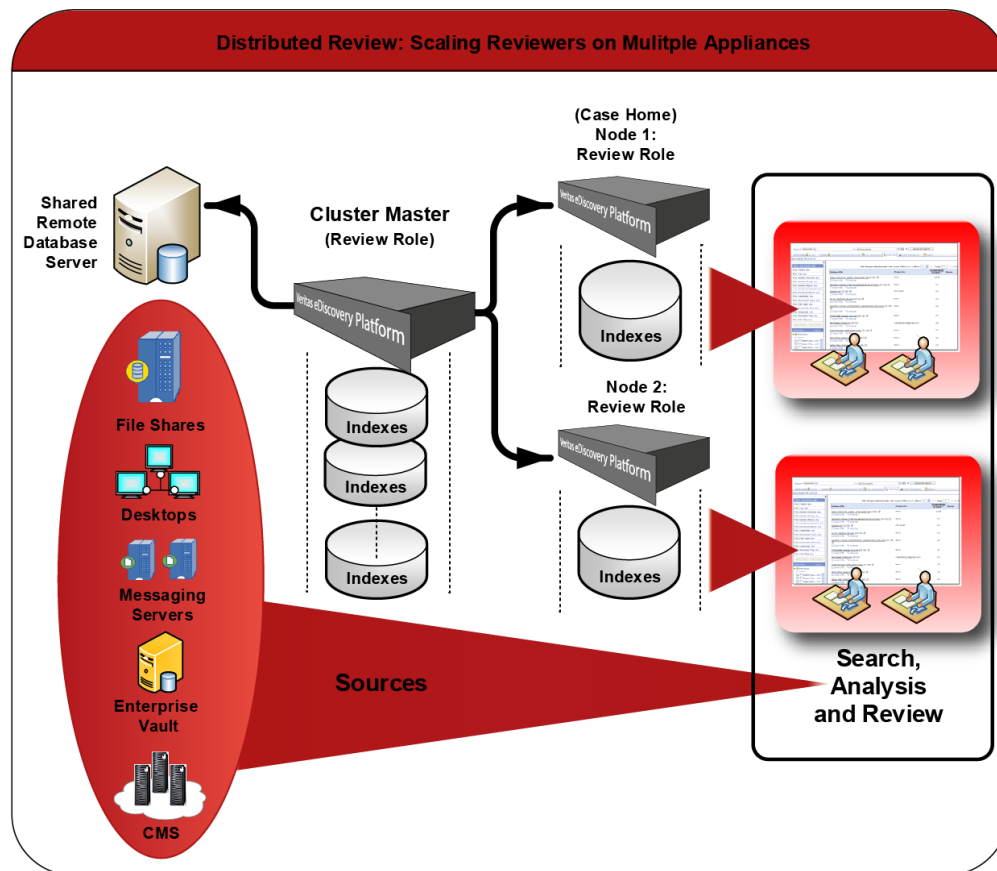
Distributed Review: Scaling Reviewers on Mulitple Appliances

Shared Remote Database Server

Cluster Master
(Review Role)

Veritas eDiscovery Platform

Indexes

Indexes

Indexes

(Case Home)
Node 1:
Review Role

Veritas eDiscovery Platform

Indexes

Node 2:
Review Role

Veritas eDiscovery Platform

Indexes

File Shares

Desktops

Messaging Servers

Enterprise Vault

CMS

Sources

Search, Analysis and Review